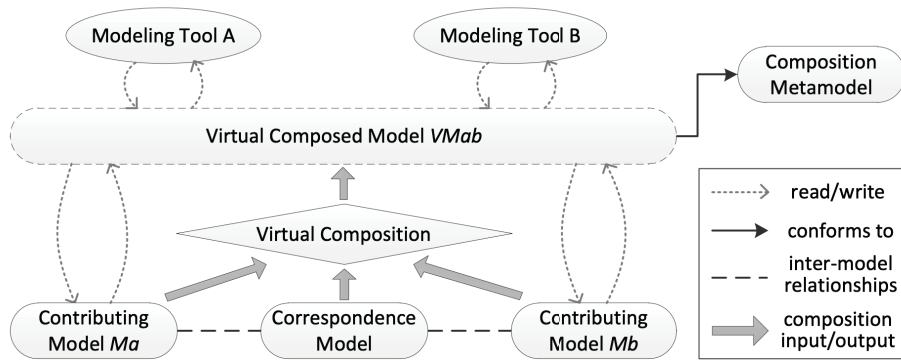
Modeling Tool A

Modeling Tool B

Composition Metamodel

Virtual Composed Model *VMab*

Virtual Composition

Contributing Model *Ma*

Correspondence Model

Contributing Model *Mb*

read/write

conforms to

inter-model relationships

composition input/output